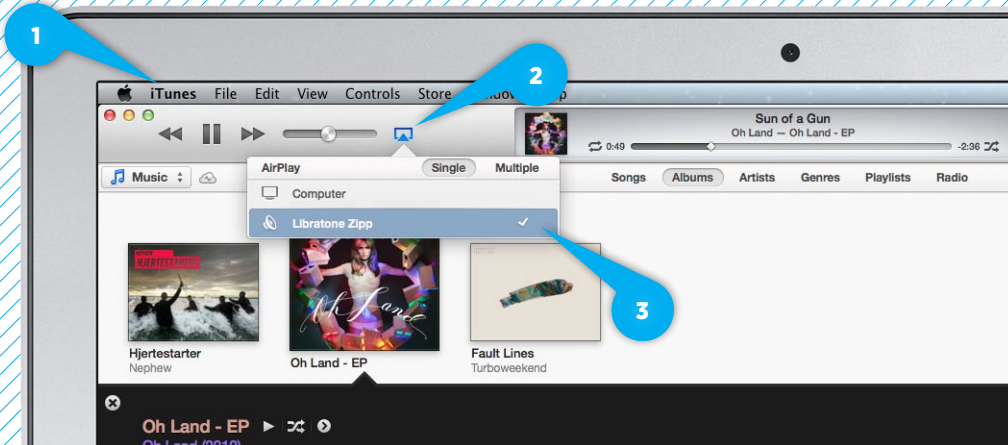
1

iTunes File Edit View Controls Store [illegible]

2

Sun of a Gun
Oh Land — Oh Land - EP
0:49
-2:36

AirPlay Single Multiple
Computer
Libratone Zipp ✓

Music

Songs Albums Artists Genres Playlists Radio

3

HJERTESTARTER

Oh Land

Hjertestarter
Nephew

Oh Land - EP

Fault Lines
Turboweekend

Oh Land - EP

Oh Land (2010)